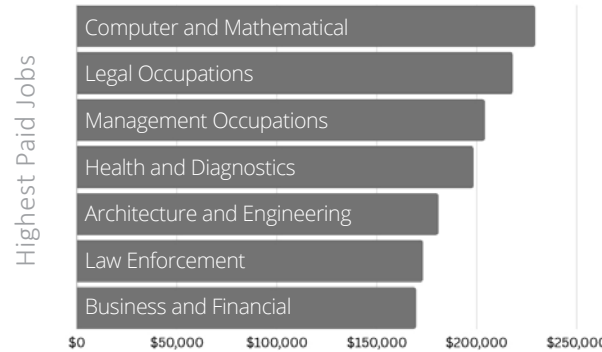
Highest Paid Jobs

Computer and Mathematical
Legal Occupations
Management Occupations
Health and Diagnostics
Architecture and Engineering
Law Enforcement
Business and Financial

$0
$50,000
$100,000
$150,000
$200,000
$250,000